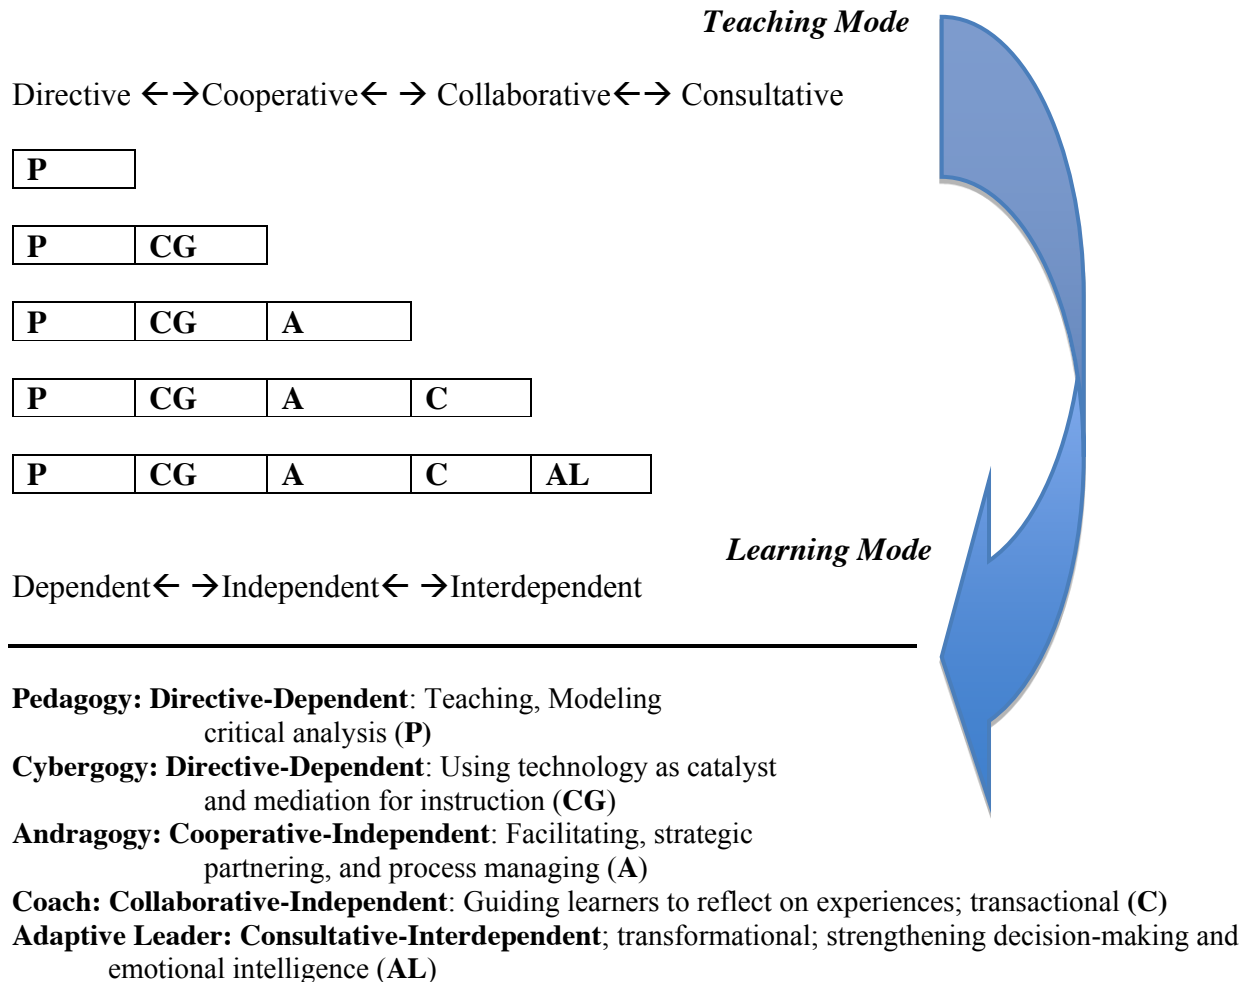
***Teaching Mode***

Directive ←→Cooperative← → Collaborative←→ Consultative

| **P** |
|---|

| **P** | **CG** |
|---|---|

| **P** | **CG** | **A** |
|---|---|---|

| **P** | **CG** | **A** | **C** |
|---|---|---|---|

| **P** | **CG** | **A** | **C** | **AL** |
|---|---|---|---|---|

***Learning Mode***

Dependent← →Independent← →Interdependent

**Pedagogy: Directive-Dependent**: Teaching, Modeling critical analysis **(P)**
**Cybergogy: Directive-Dependent**: Using technology as catalyst and mediation for instruction (**CG**)
**Andragogy: Cooperative-Independent**: Facilitating, strategic partnering, and process managing (**A**)
**Coach: Collaborative-Independent**: Guiding learners to reflect on experiences; transactional **(C)**
**Adaptive Leader: Consultative-Interdependent**; transformational; strengthening decision-making and emotional intelligence (**AL**)